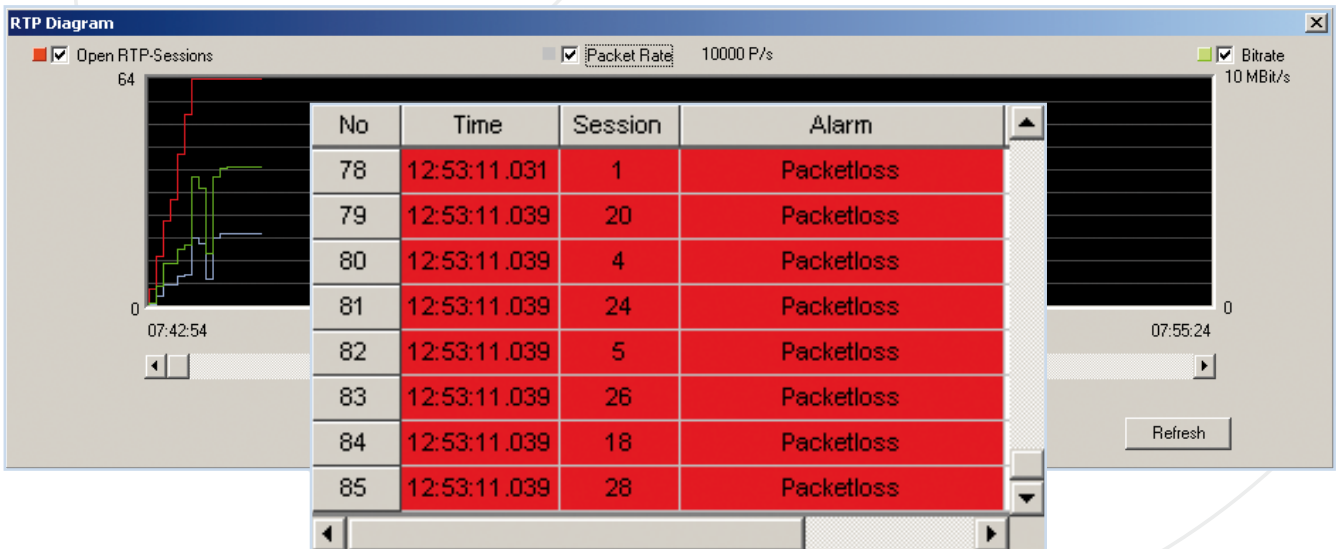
RTP Diagram

Open RTP-Sessions

Packet Rate 10000 P/s

Bitrate

64

10 MBit/s

0

0

07:42:54

07:55:24

| No | Time | Session | Alarm |
|---|---|---|---|
| 78 | 12:53:11.031 | 1 | Packetloss |
| 79 | 12:53:11.039 | 20 | Packetloss |
| 80 | 12:53:11.039 | 4 | Packetloss |
| 81 | 12:53:11.039 | 24 | Packetloss |
| 82 | 12:53:11.039 | 5 | Packetloss |
| 83 | 12:53:11.039 | 26 | Packetloss |
| 84 | 12:53:11.039 | 18 | Packetloss |
| 85 | 12:53:11.039 | 28 | Packetloss |

Refresh